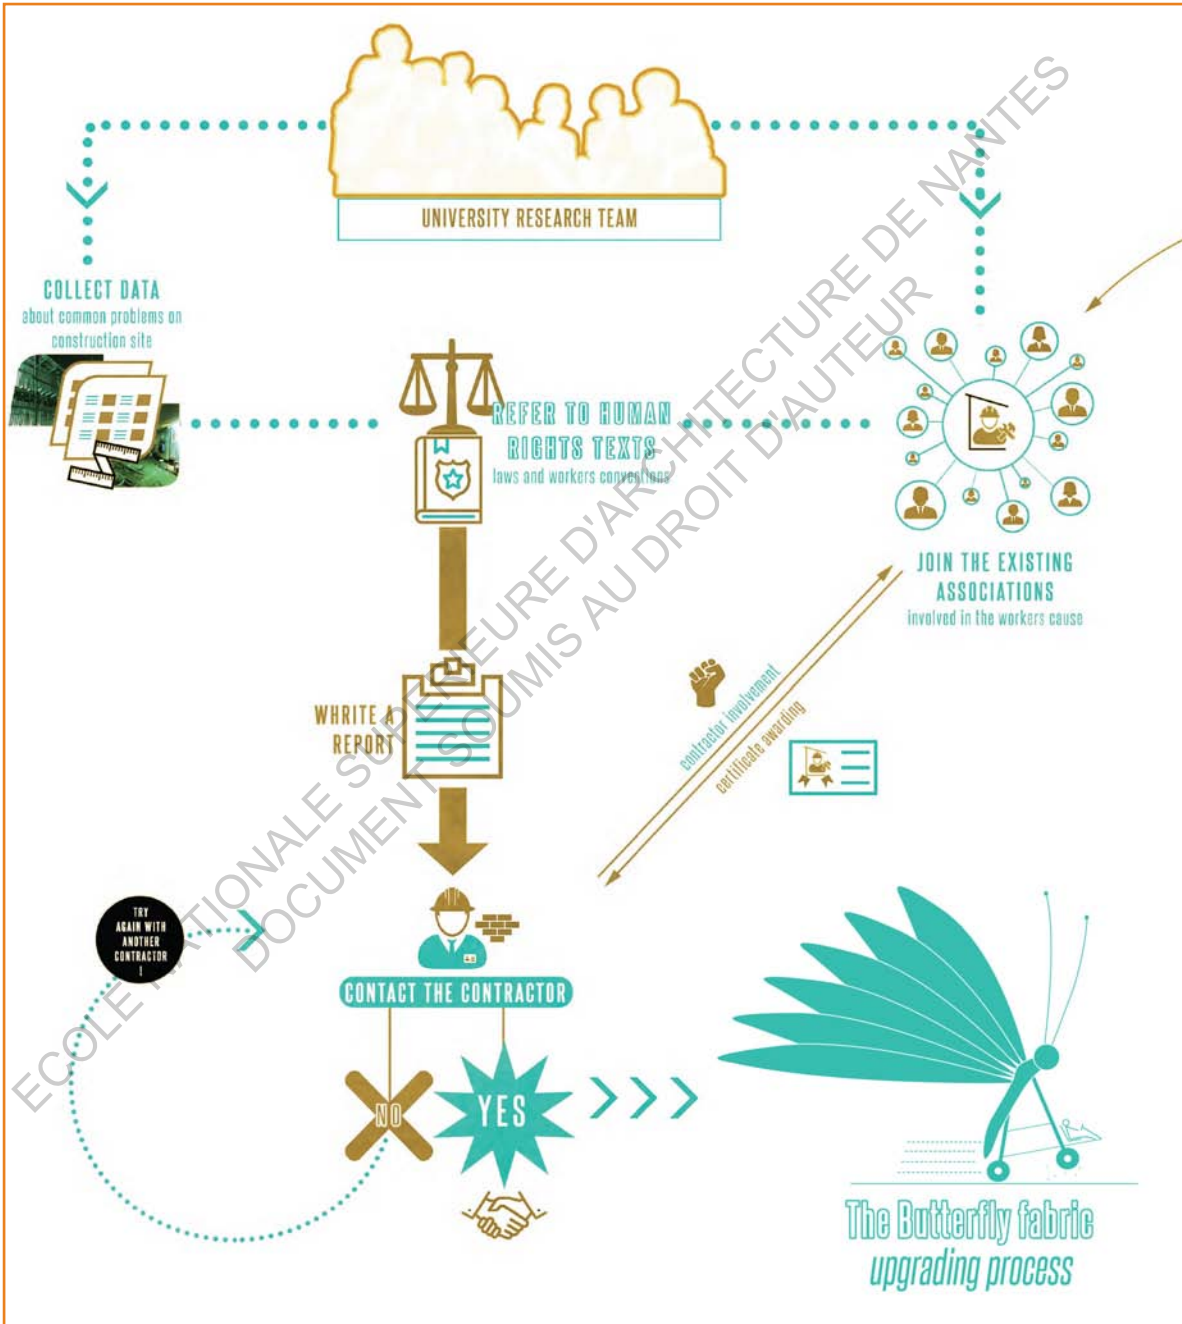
UNIVERSITY RESEARCH TEAM

COLLECT DATA
about common problems on construction site

REFER TO HUMAN RIGHTS TEXTS
laws and workers conventions

JOIN THE EXISTING ASSOCIATIONS
involved in the workers cause

WHRITE A REPORT

contractor involvement

certificate awarding

TRY AGAIN WITH ANOTHER CONTRACTOR !

CONTACT THE CONTRACTOR

NO

YES

The Butterfly fabric
upgrading process

ECOLE NATIONALE SUPERIEURE D'ARCHITECTURE DE NANTES
DOCUMENT SOUMIS AU DROIT D'AUTEUR